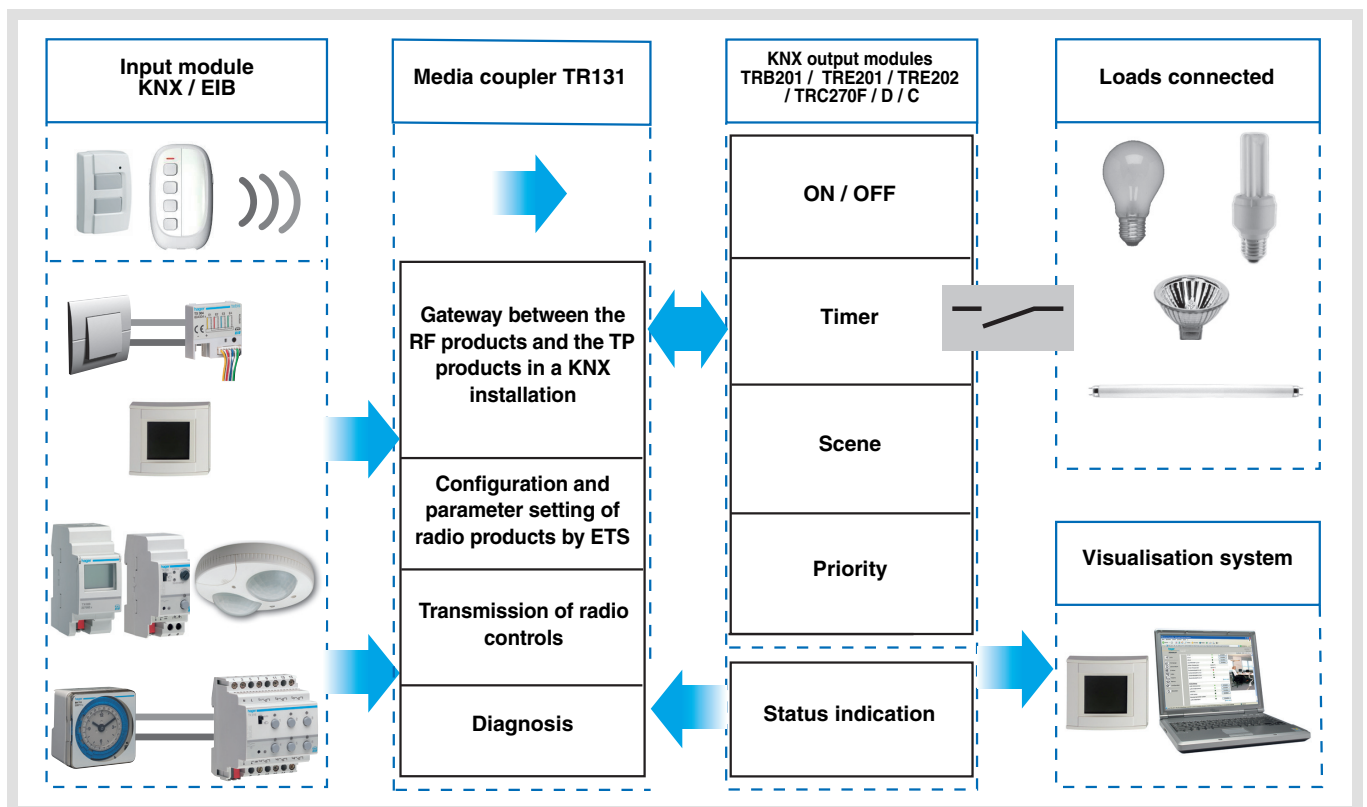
Input module KNX / EIB

Media coupler TR131

KNX output modules TRB201 / TRE201 / TRE202 / TRC270F / D / C

Loads connected

ON / OFF

Gateway between the RF products and the TP products in a KNX installation

Timer

Scene

Configuration and parameter setting of radio products by ETS

Priority

Visualisation system

Transmission of radio controls

Diagnosis

Status indication